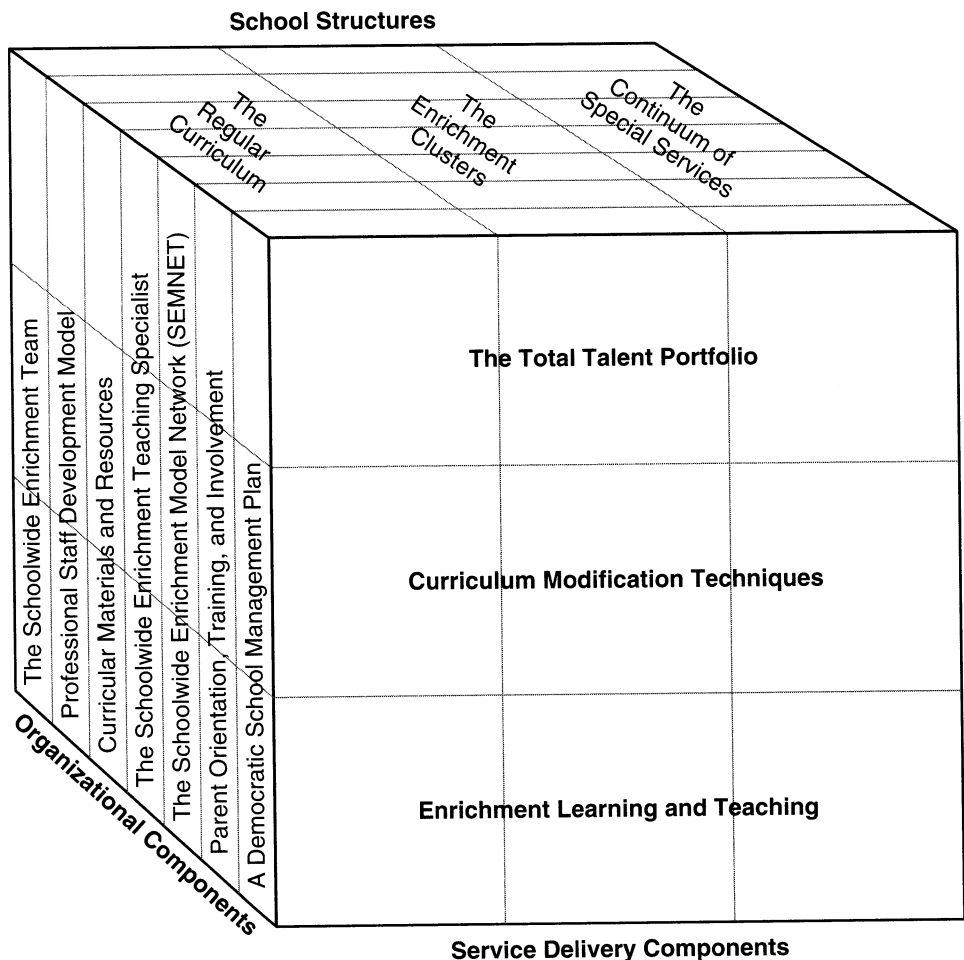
School Structures

The Regular Curriculum

The Enrichment Clusters

The Continuum of Special Services

The Schoolwide Enrichment Team

Professional Staff Development Model

Curricular Materials and Resources

The Schoolwide Enrichment Teaching Specialist

The Schoolwide Enrichment Model Network (SEMNET)

Parent Orientation, Training, and Involvement

A Democratic School Management Plan

The Total Talent Portfolio

Curriculum Modification Techniques

Enrichment Learning and Teaching

Organizational Components

Service Delivery Components